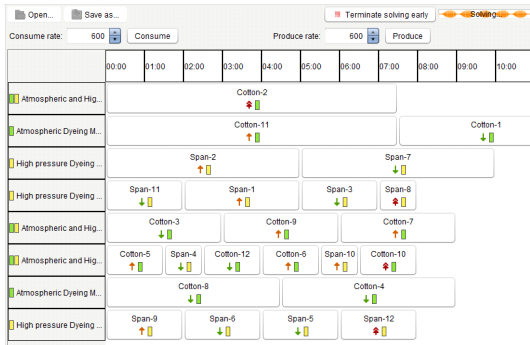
Open... Save as...

Terminate solving early

Solving...

Consume rate: 600 Consume

Produce rate: 600 Produce

| | 00:00 | 01:00 | 02:00 | 03:00 | 04:00 | 05:00 | 06:00 | 07:00 | 08:00 | 09:00 | 10:00 |
|---|---|---|---|---|---|---|---|---|---|---|---|

Atmospheric and Hig...
Cotton-2

Atmospheric Dyeing M...
Cotton-11
Cotton-1

High pressure Dyeing ...
Span-2
Span-7

High pressure Dyeing ...
Span-11
Span-1
Span-3
Span-8

Atmospheric and Hig...
Cotton-3
Cotton-9
Cotton-7

Atmospheric and Hig...
Cotton-5
Span-4
Cotton-12
Cotton-6
Span-10
Cotton-10

Atmospheric Dyeing M...
Cotton-8
Cotton-4

High pressure Dyeing ...
Span-9
Span-6
Span-5
Span-12